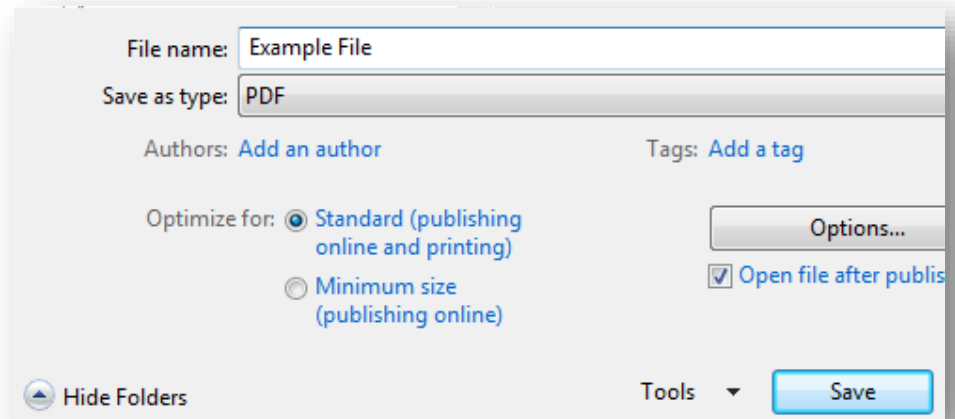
File name: Example File

Save as type: PDF

Authors: Add an author

Tags: Add a tag

Optimize for: Standard (publishing online and printing)

Minimum size (publishing online)

Options...

Open file after publis

Hide Folders

Tools

Save